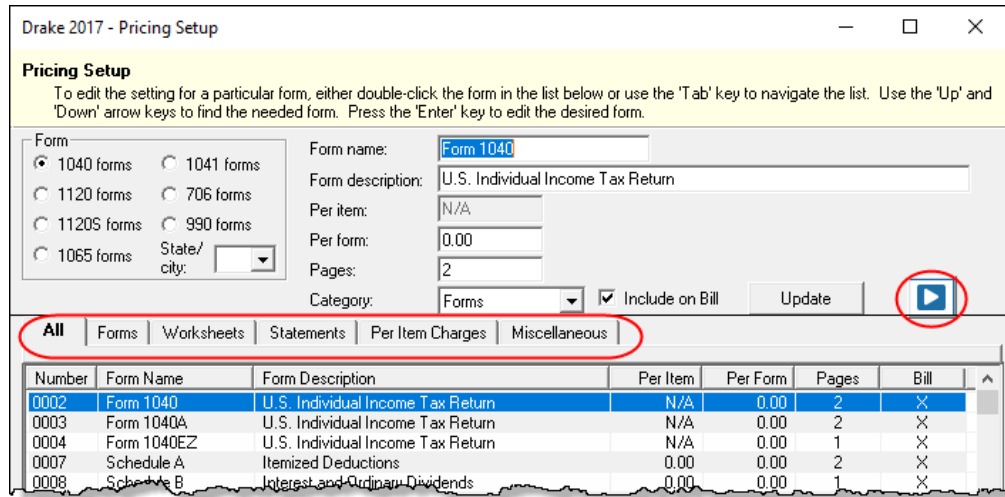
Drake 2017 - Pricing Setup

Pricing Setup

To edit the setting for a particular form, either double-click the form in the list below or use the 'Tab' key to navigate the list. Use the 'Up' and 'Down' arrow keys to find the needed form. Press the 'Enter' key to edit the desired form.

Form

1040 forms
1041 forms
1120 forms
706 forms
1120S forms
990 forms
1065 forms
State/ city:

Form name: Form 1040
Form description: U.S. Individual Income Tax Return
Per item: N/A
Per form: 0.00
Pages: 2
Category: Forms
Include on Bill
Update

All | Forms | Worksheets | Statements | Per Item Charges | Miscellaneous

| Number | Form Name | Form Description | Per Item | Per Form | Pages | Bill |
|---|---|---|---|---|---|---|
| 0002 | Form 1040 | U.S. Individual Income Tax Return | N/A | 0.00 | 2 | X |
| 0003 | Form 1040A | U.S. Individual Income Tax Return | N/A | 0.00 | 2 | X |
| 0004 | Form 1040EZ | U.S. Individual Income Tax Return | N/A | 0.00 | 1 | X |
| 0007 | Schedule A | Itemized Deductions | 0.00 | 0.00 | 2 | X |
| 0008 | Schedule B | Interest and Ordinary Dividends | 0.00 | 0.00 | 1 | X |